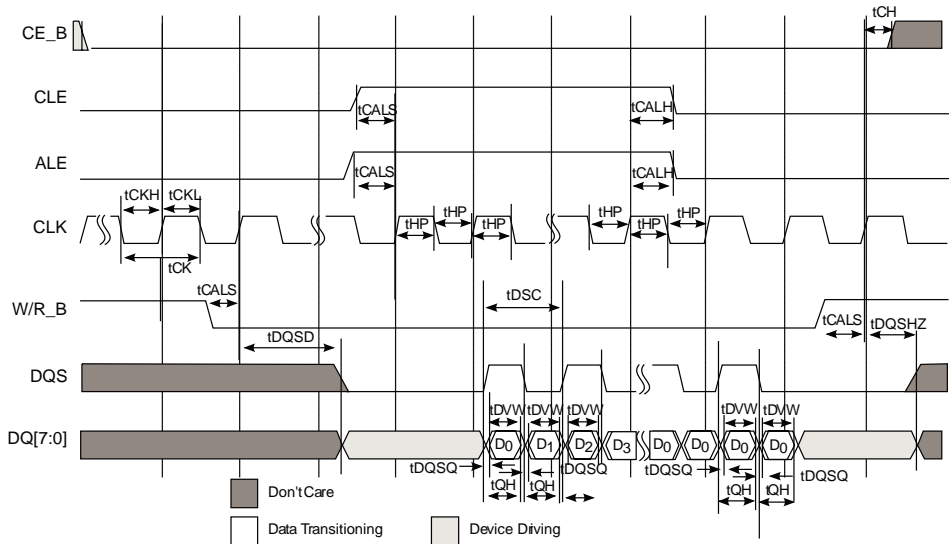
CE_B
tCH
CLE
tCALS
tCALH
ALE
tCALS
tCALH
tCKH tCKL
CLK
tHP tHP tHP
tHP tHP tHP
tCK
tCALS
W/R_B
tDSC
tCALS tDQSHZ
tDQSD
DQS
tDVW tDVW tDVW
tDVW tDVW
DQ[7:0]
$D_0$ $D_1$ $D_2$ $D_3$ $D_0$ $D_0$ $D_0$ $D_0$
tDQSQ
tDQSQ
tDQSQ
tDQSQ
tQH tQH
tQH tQH
Don't Care
Data Transitioning
Device Driving